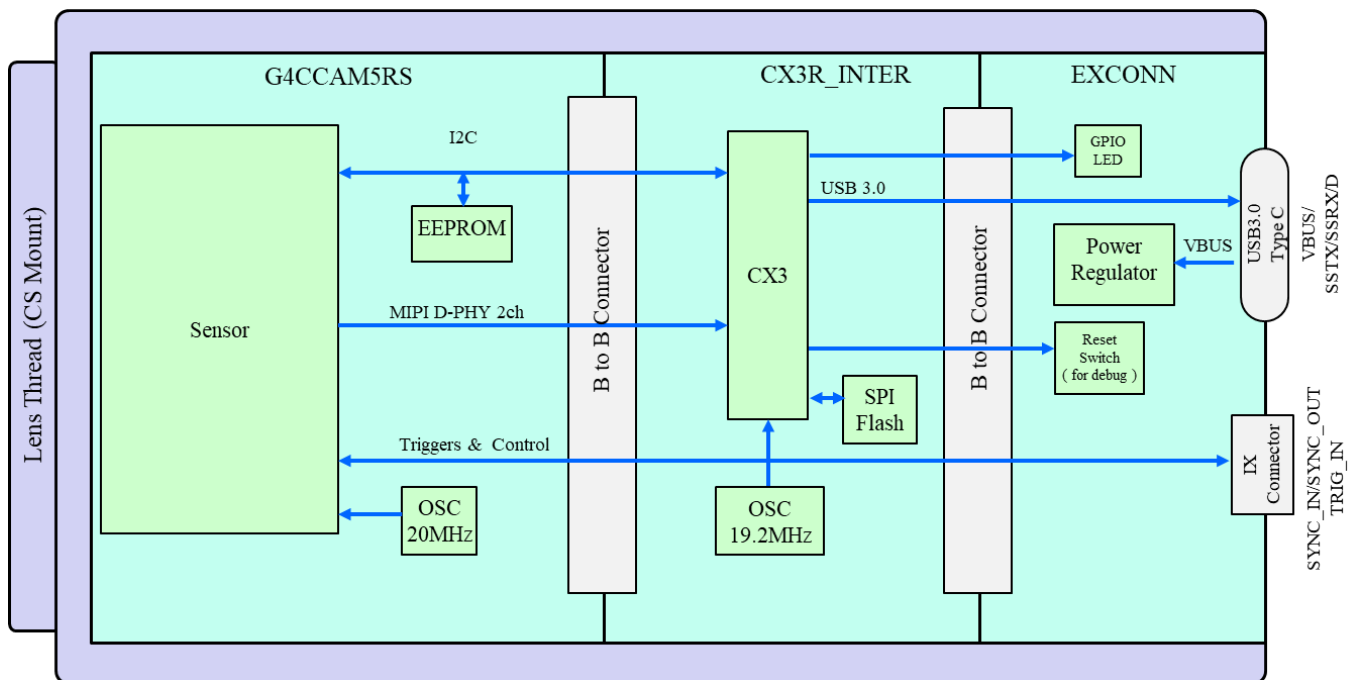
Lens Thread (CS Mount)

G4CCAM5RS

CX3R_INTER

EXCONN

I2C

EEPROM

Sensor

MIPI D-PHY 2ch

Triggers & Control

OSC
20MHz

B to B Connector

CX3

SPI
Flash

OSC
19.2MHz

USB 3.0

B to B Connector

GPIO
LED

Power
Regulator

VBUS

Reset
Switch
( for debug )

USB3.0
Type C

VBUS/
SSTX/SSRX/D

IX
Connector

SYNC_IN/SYNC_OUT
TRIG_IN